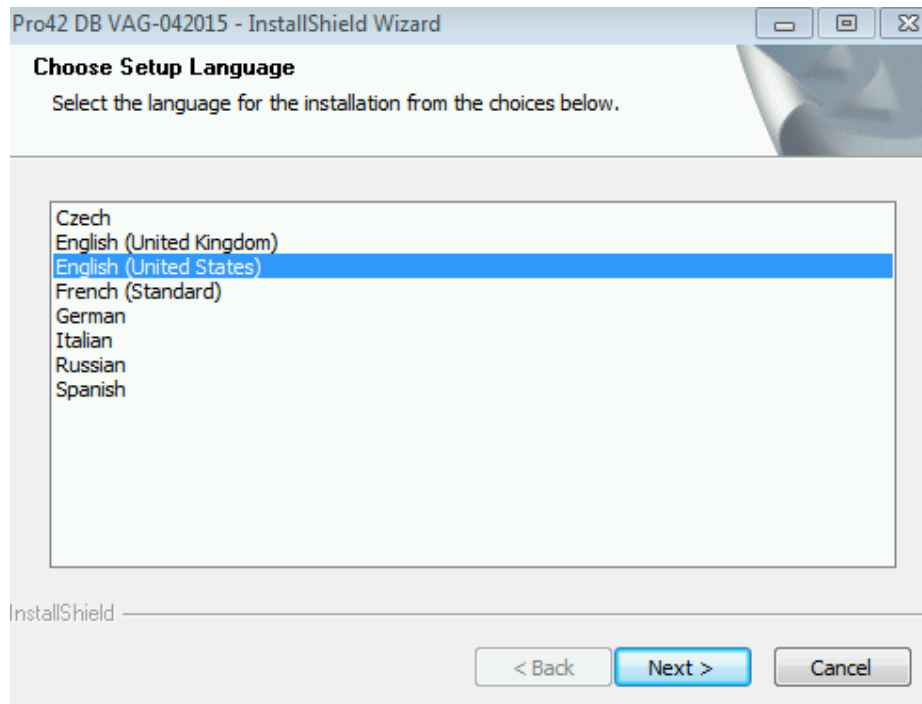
Pro42 DB VAG-042015 - InstallShield Wizard

Choose Setup Language

Select the language for the installation from the choices below.

Czech
English (United Kingdom)
English (United States)
French (Standard)
German
Italian
Russian
Spanish

InstallShield

< Back
Next >
Cancel